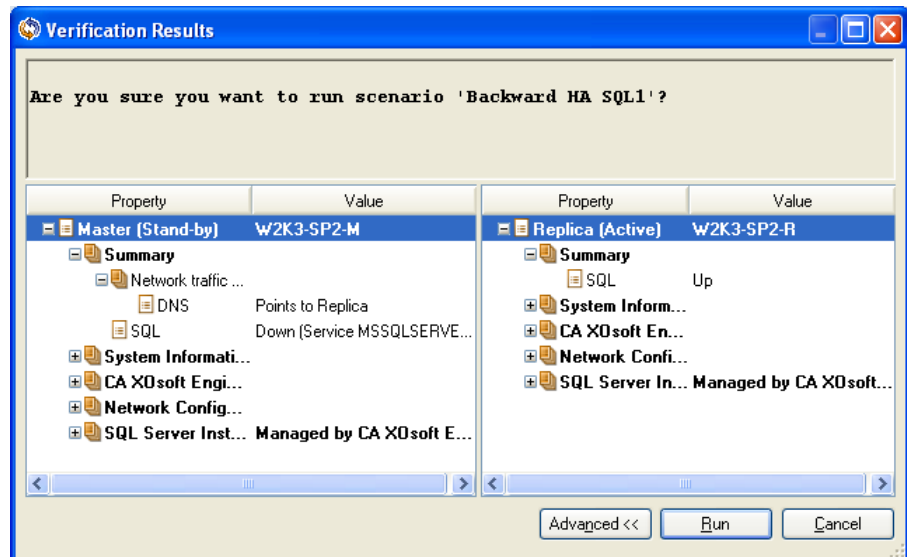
Verification Results

Are you sure you want to run scenario 'Backward HA SQL1'?

| Property | Value |
|---|---|
| Master (Stand-by) | W2K3-SP2-M |
| Summary | |
| Network traffic ... | |
| DNS | Points to Replica |
| SQL | Down (Service MSSQLSERVE... |
| System Informati... | |
| CA XOsoft Engi... | |
| Network Config... | |
| SQL Server Inst... | Managed by CA XOsoft E... |

| Property | Value |
|---|---|
| Replica (Active) | W2K3-SP2-R |
| Summary | |
| SQL | Up |
| System Inform... | |
| CA XOsoft En... | |
| Network Confi... | |
| SQL Server In... | Managed by CA XOsoft... |

Advanced << Run Cancel